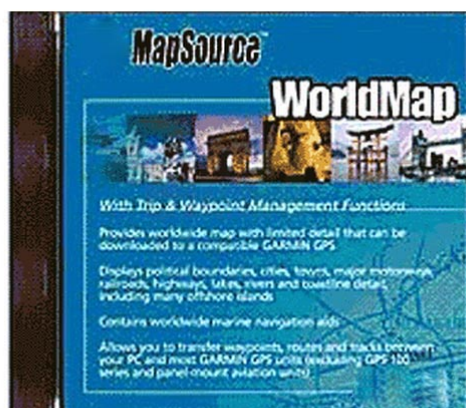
MapSource

WorldMap

With Trip & Waypoint Management Functions

Provides worldwide map with limited detail that can be downloaded to a compatible GARMIN GPS

Displays political boundaries, cities, towns, major motorways, railroads, highways, lakes, rivers and coastline detail, including many offshore islands

Contains worldwide marine navigation aids

Allows you to transfer waypoints, routes and tracks between your PC and most GARMIN GPS units (excluding GPS 100 series and panel-mount aviation units)